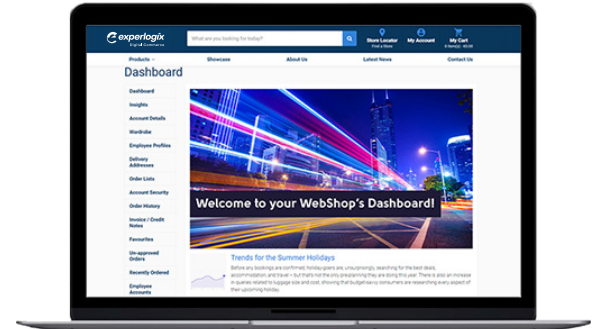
experlogix
Digital Commerce

What are you looking for today?

Store Locator
Find a Store

My Account

My Cart
0 item(s) - $0.00

Products

Showcase

About Us

Latest News

Contact Us

Dashboard

Dashboard
Insights
Account Details
Wardrobe
Employee Profiles
Delivery Addresses
Order Lists
Account Security
Order History
Invoice / Credit Notes
Favourites
Un-approved Orders
Recently Ordered
Employee Accounts

Welcome to your WebShop's Dashboard!

Trends for the Summer Holidays

Before any bookings are confirmed, holiday-goers are, unsurprisingly, searching for the best deals, accommodation, and travel – but that's not the only preplanning they are doing this year. There is also an increase in queries related to luggage size and cost, showing that budget-savvy consumers are researching every aspect of their upcoming holiday.